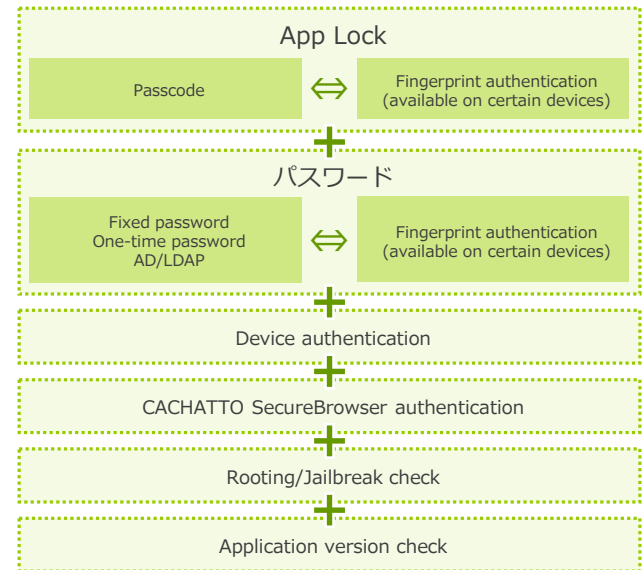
App Lock

Passcode

$\Leftrightarrow$

Fingerprint authentication
(available on certain devices)

パスワード

Fixed password
One-time password
AD/LDAP

$\Leftrightarrow$

Fingerprint authentication
(available on certain devices)

Device authentication

CACHATTO SecureBrowser authentication

Rooting/Jailbreak check

Application version check